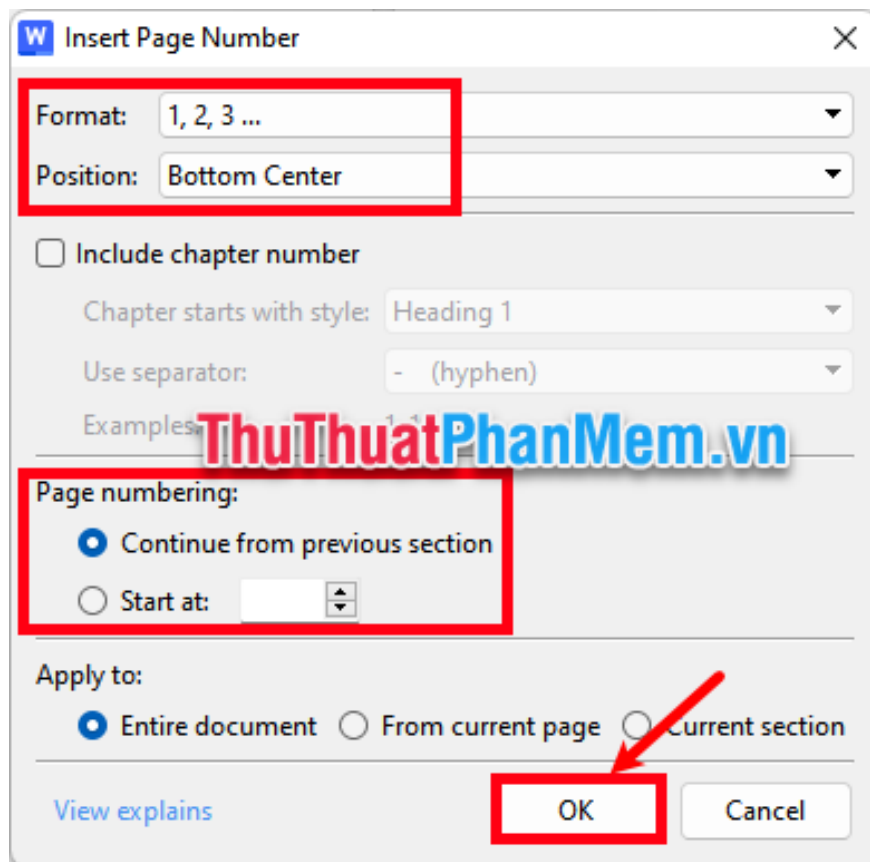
W Insert Page Number

Format: 1, 2, 3 ...

Position: Bottom Center

Include chapter number

Chapter starts with style: Heading 1

Use separator: - (hyphen)

Examples: 1-1

ThuThuatPhanMem.vn

Page numbering:

Continue from previous section

Start at:

Apply to:

Entire document From current page Current section

View explains

OK

Cancel